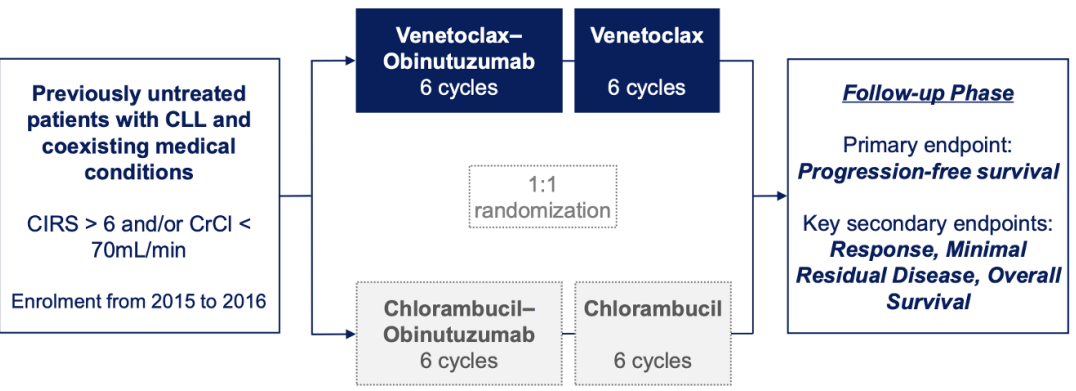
Previously untreated patients with CLL and coexisting medical conditions

CIRS > 6 and/or CrCl < 70mL/min

Enrolment from 2015 to 2016

Venetoclax–Obinutuzumab
6 cycles

Venetoclax
6 cycles

1:1 randomization

Chlorambucil–Obinutuzumab
6 cycles

Chlorambucil
6 cycles

Follow-up Phase

Primary endpoint:
Progression-free survival

Key secondary endpoints:
Response, Minimal Residual Disease, Overall Survival